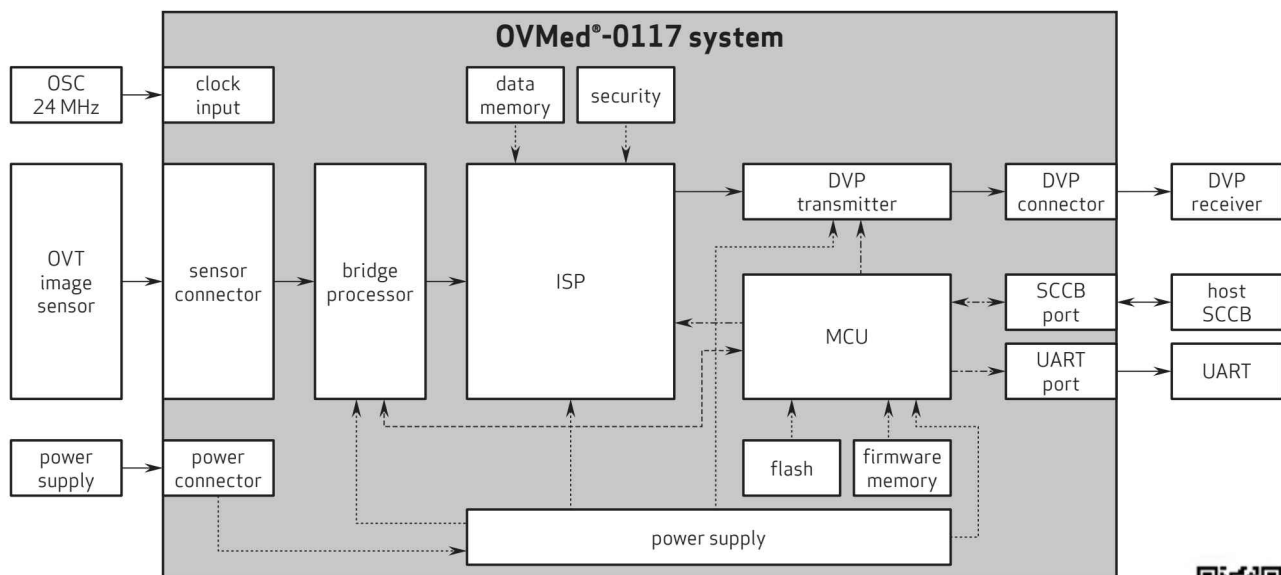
OVMed®-0117 system

OSC
24 MHz

clock
input

data
memory

security

OVT
image
sensor

sensor
connector

bridge
processor

ISP

DVP
transmitter

DVP
connector

DVP
receiver

MCU

SCCB
port

host
SCCB

UART
port

UART

power
supply

power
connector

flash

firmware
memory

power supply